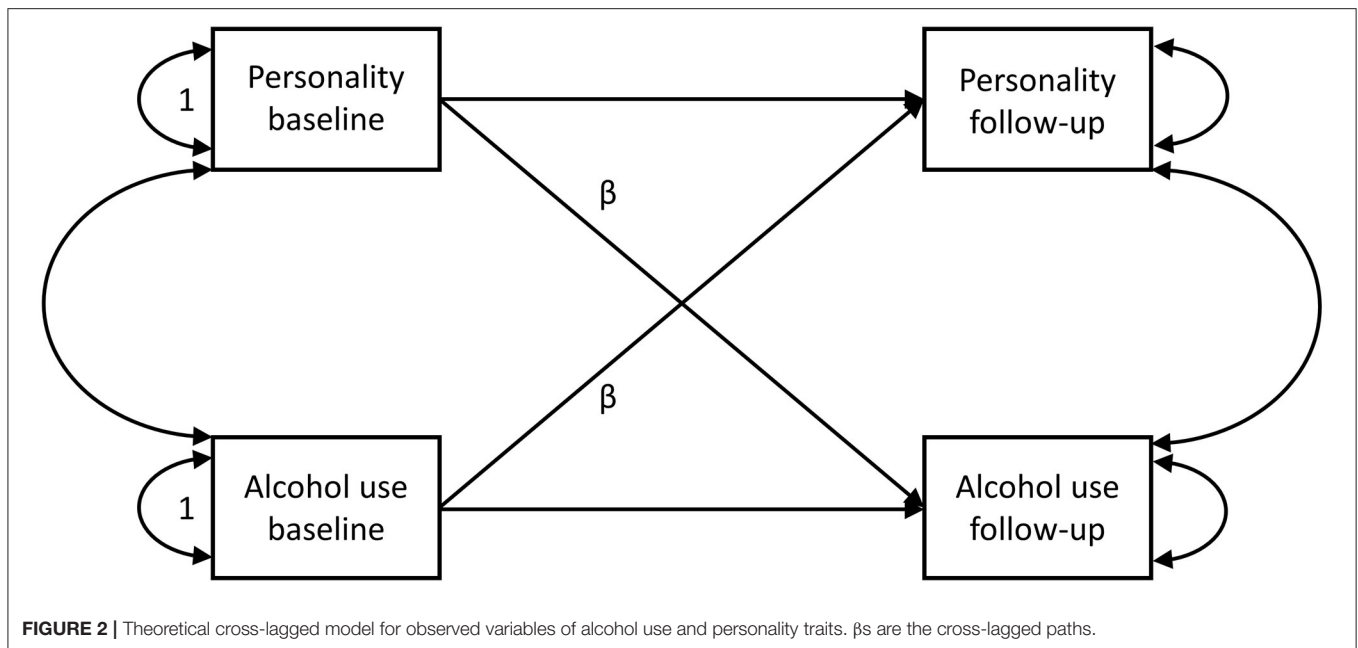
1

Personality baseline

Personality follow-up

β

β

1

Alcohol use baseline

Alcohol use follow-up

**FIGURE 2 |** Theoretical cross-lagged model for observed variables of alcohol use and personality traits. βs are the cross-lagged paths.